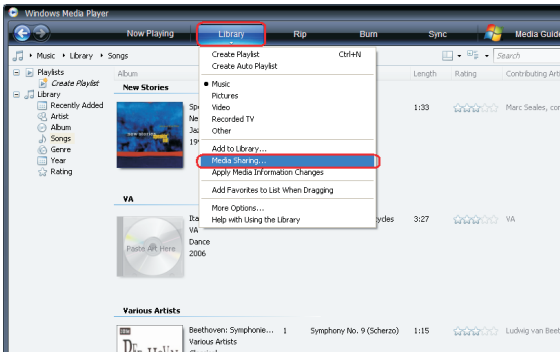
Windows Media Player

Now Playing | Library | Rip | Burn | Sync | Media Guide

Music ▸ Library ▸ Songs

Search

Playlists
Create Playlist
Library
Recently Added
Artist
Album
Songs
Genre
Year
Rating

Album

New Stories

Spe
Ne
Jaz
19

VA

Paste Art Here

Ita
VA
Dance
2006

Various Artists

Beethoven: Symphonie... 1 Symphony No. 9 (Scherzo) 1:15 Ludwig van Beet
Various Artists

Length Rating Contributing Arti

1:33 Marc Seales, co

cycles 3:27 VA

Create Playlist Ctrl+N
Create Auto Playlist
• Music
Pictures
Video
Recorded TV
Other
Add to Library...
Media Sharing...
Apply Media Information Changes
Add Favorites to List When Dragging
More Options...
Help with Using the Library